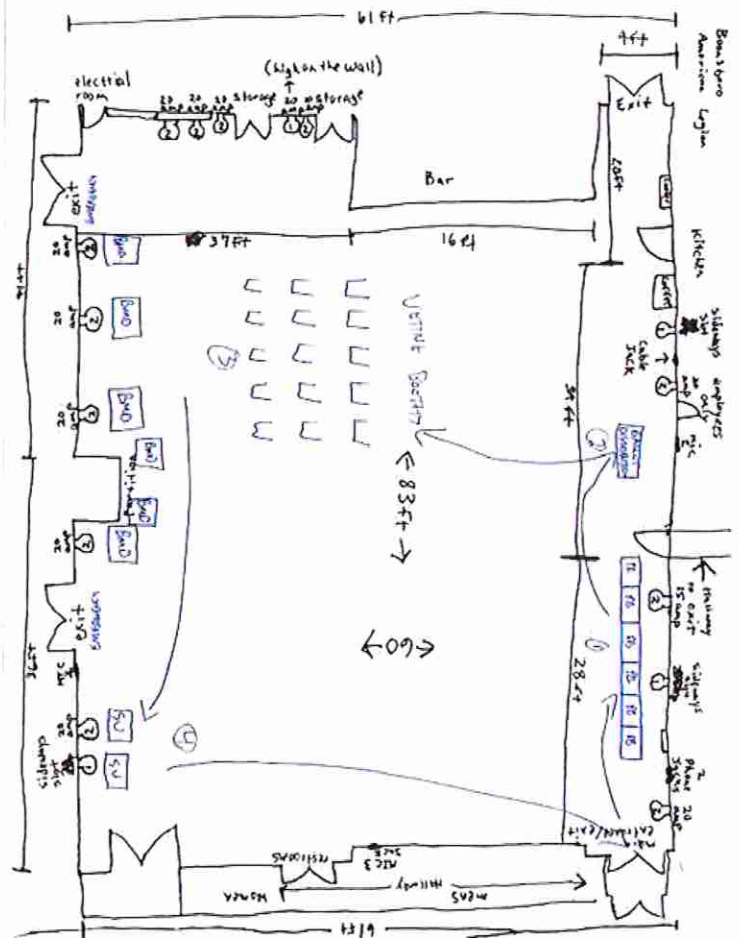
61 ft

Boonsboro American Legion

4 ft

(high on the wall)

electrical room

20 amp 20 amp storage 20 amp 20 amp storage

Exit

Bar

exit emergency

37 ft

16 ft

20 ft

Kitchen

BWO

BWO

BWO

BWO

BWO

BWO

BWO

Venue Booth

83 ft

Cable Jack

sideways 3 set

employees only

34 ft

20 amp

Mic

Exit emergency

20 amp

60 ft

stairway to exit 15 amp

28 ft

FB

FB

FB

FB

FB

FB

FB

sideways

SU

SU

sideways 3 set

Main Entrance/Exit

restrooms

Mic 3 set

Hallway

Mens

Womens

Phone Jack

20 amp

61 ft